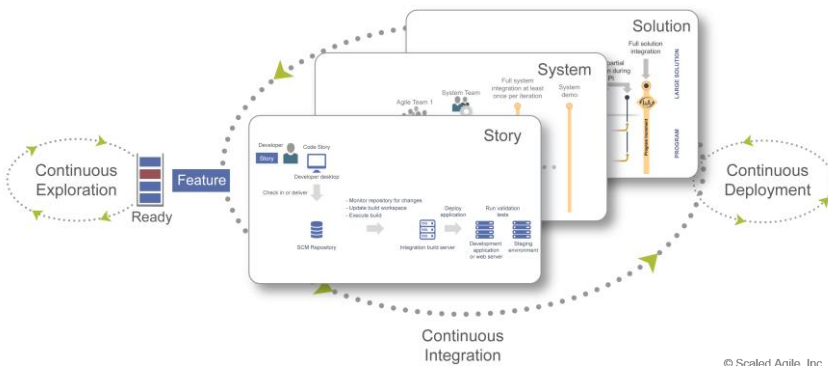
Solution

Full solution integration

partial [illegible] during PI

LARGE SOLUTION

PROGRAM

Program Increment

System

Agile Team 1

System Team

Full system integration at least once per iteration

System demo

Story

Developer

Story

Code Story

Developer desktop

Check in or deliver

SCM Repository

- Monitor repository for changes
- Update build workspace
- Execute build

Integration build server

Deploy application

Development application or web server

Run validation tests

Staging environment

Continuous Exploration

Ready

Feature

Continuous Deployment

Continuous Integration

© Scaled Agile, Inc.